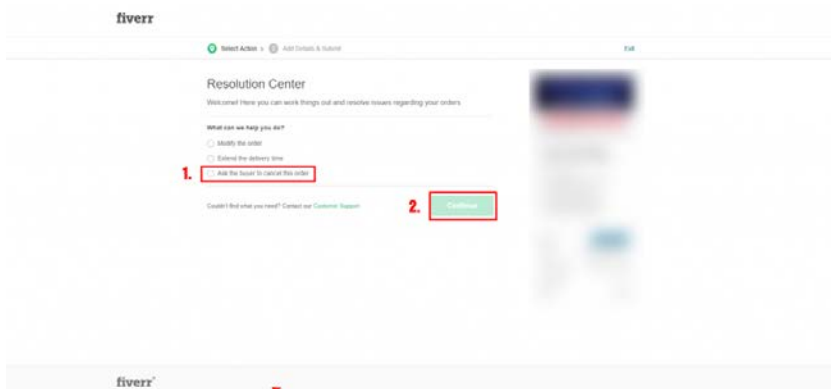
fiverr

Select Action > Add Details & Submit

Exit

Resolution Center

Welcome! Here you can work things out and resolve issues regarding your orders

What can we help you do?

Modify the order

Extend the delivery time

1. Ask the buyer to cancel this order

Couldn't find what you need? Contact our Customer Support

2. Continue

fiverr